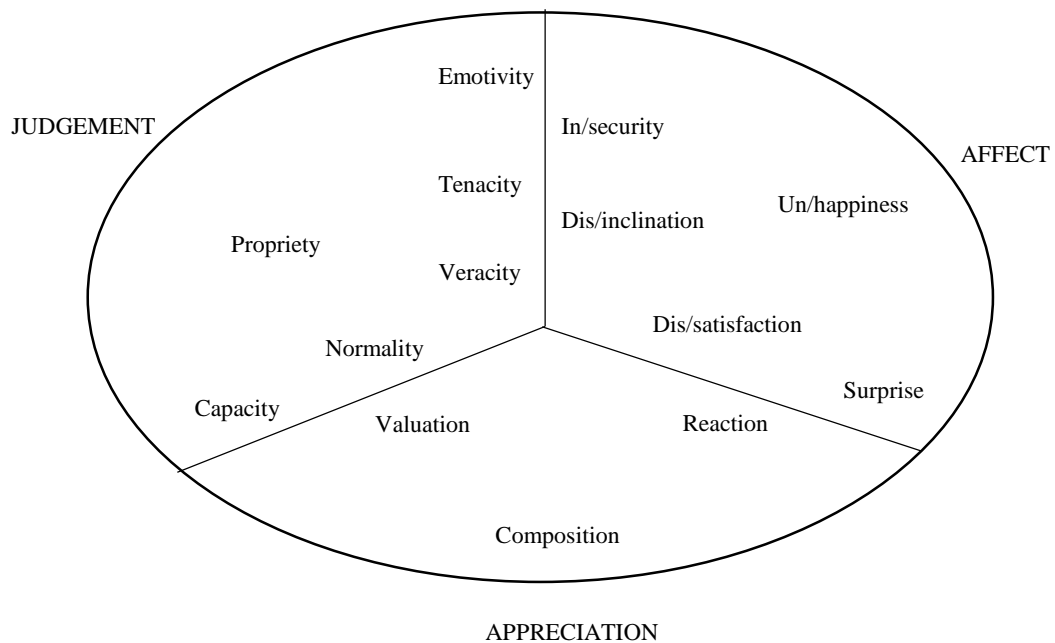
JUDGEMENT

Emotivity

Tenacity

Propriety

Veracity

Normality

Capacity

In/security

Dis/inclination

AFFECT

Un/happiness

Dis/satisfaction

Surprise

Valuation

Reaction

Composition

APPRECIATION